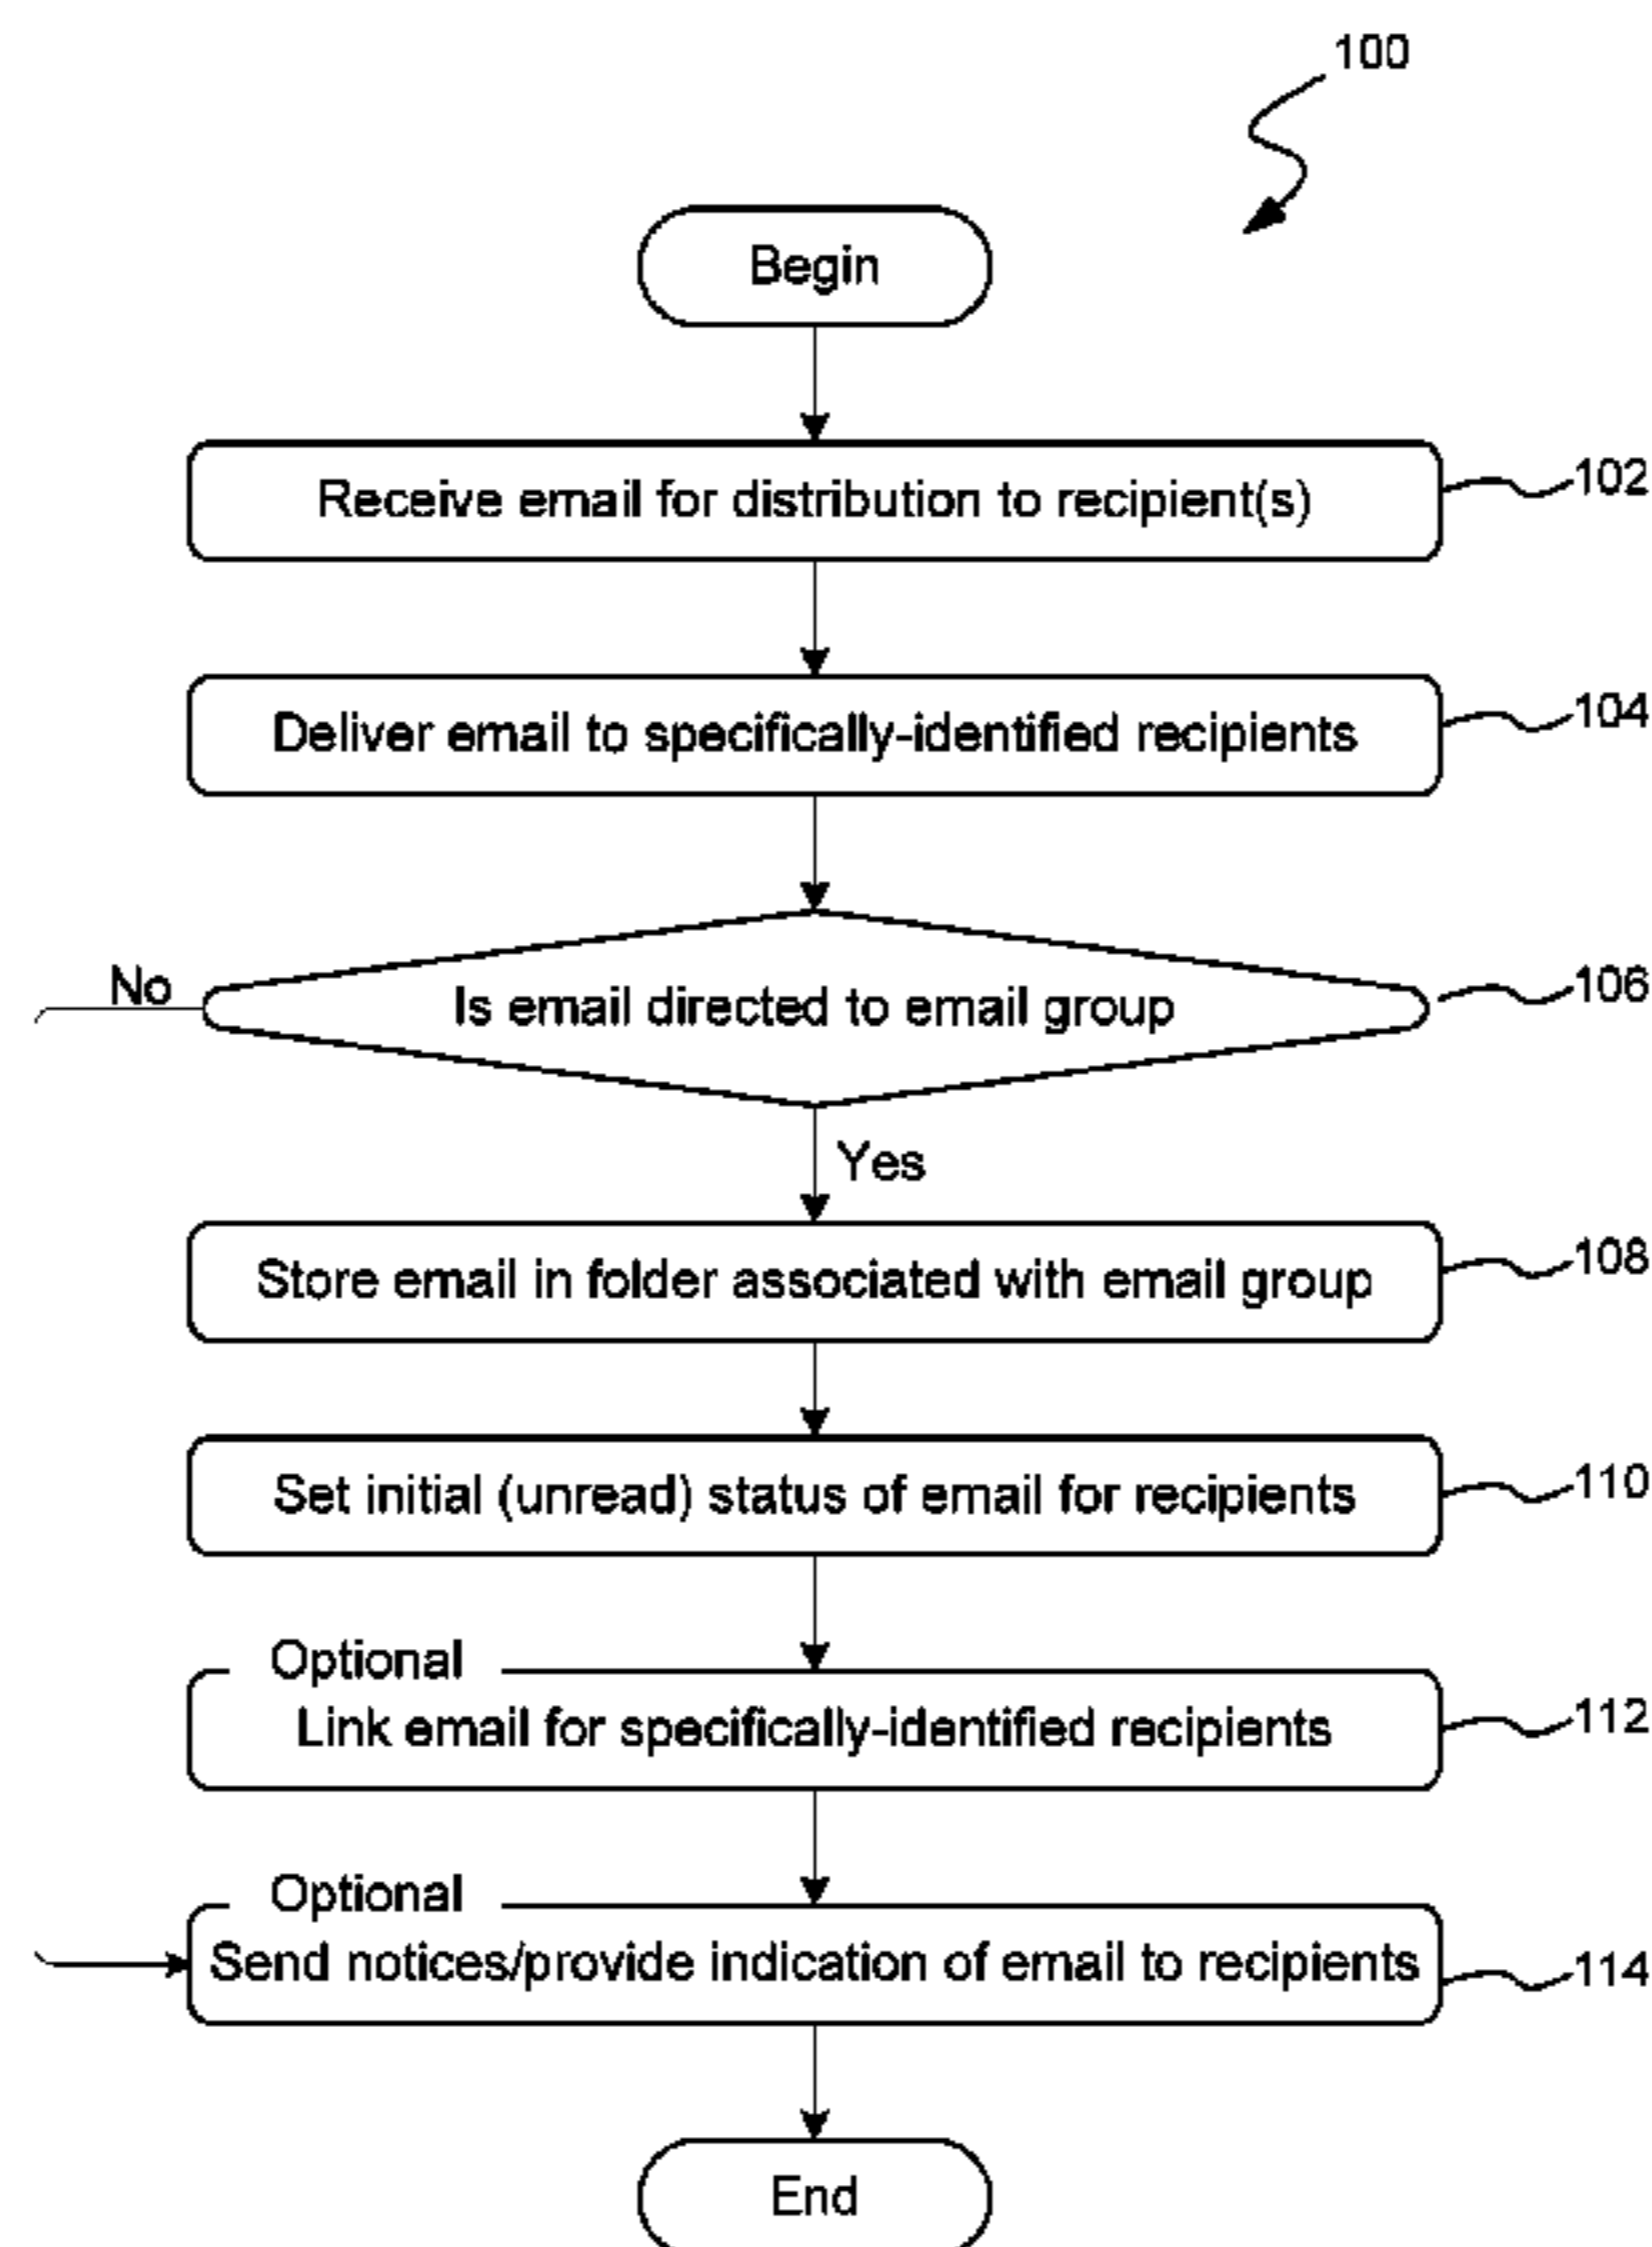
100

Begin

Receive email for distribution to recipient(s) 102

Deliver email to specifically-identified recipients 104

No

Is email directed to email group 106

Yes

Store email in folder associated with email group 108

Set initial (unread) status of email for recipients 110

Optional

Link email for specifically-identified recipients 112

Optional

Send notices/provide indication of email to recipients 114

End